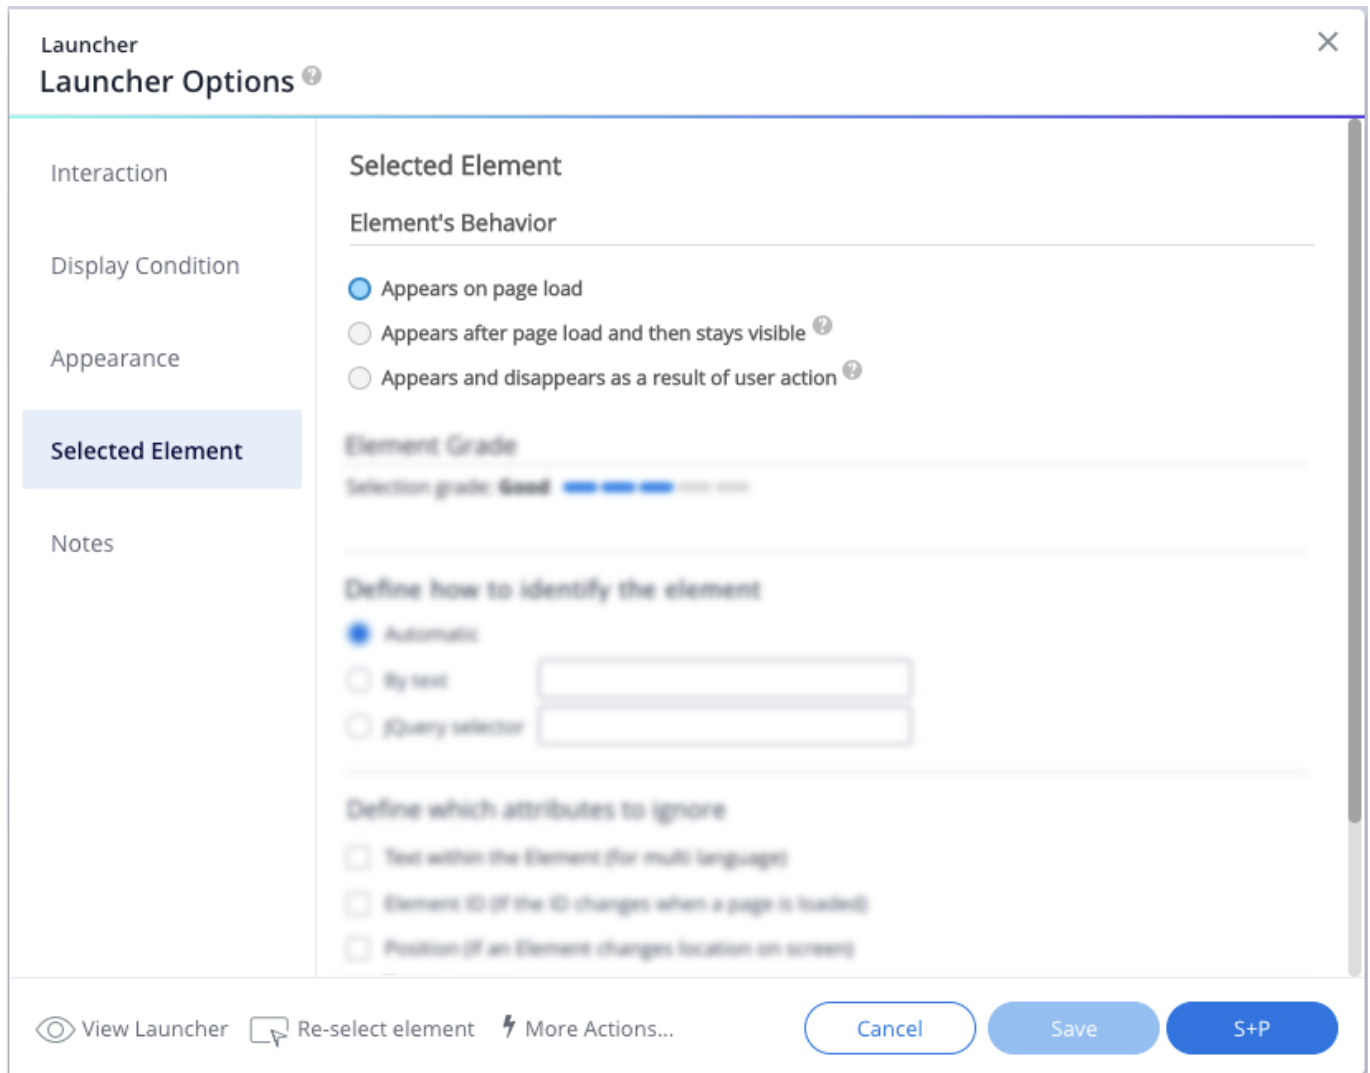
Launcher
Launcher Options

Interaction

Display Condition

Appearance

Selected Element

Notes

Selected Element

Element's Behavior

Appears on page load

Appears after page load and then stays visible

Appears and disappears as a result of user action

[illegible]

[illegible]

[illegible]

View Launcher
Re-select element
More Actions...
Cancel
Save
S+P